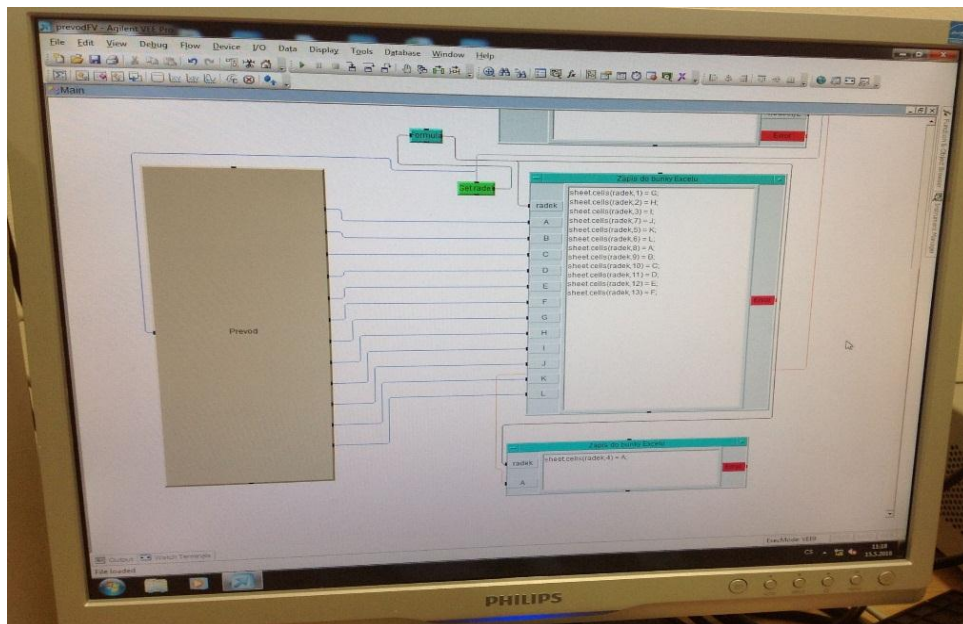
prevodFV - Agilent VEE Pro

File Edit View Debug Flow Device I/O Data Display Tools Database Window Help

Main

Formula

Set radek

Zapis do bunky Excelu

radek

A

B

C

D

E

F

G

H

I

J

K

L

sheet.cells(radek,1) = G;
sheet.cells(radek,2) = H;
sheet.cells(radek,3) = I;
sheet.cells(radek,7) = J;
sheet.cells(radek,5) = K;
sheet.cells(radek,6) = L;
sheet.cells(radek,8) = A;
sheet.cells(radek,9) = B;
sheet.cells(radek,10) = C;
sheet.cells(radek,11) = D;
sheet.cells(radek,12) = E;
sheet.cells(radek,13) = F;

Error

Error

Prevod

Zapis do bunky Excelu

radek

A

sheet.cells(radek,4) = A;

Error

Output Watch Terminals

File loaded

ExecMode: VEE

CS

11:10

15.5.2015

PHILIPS